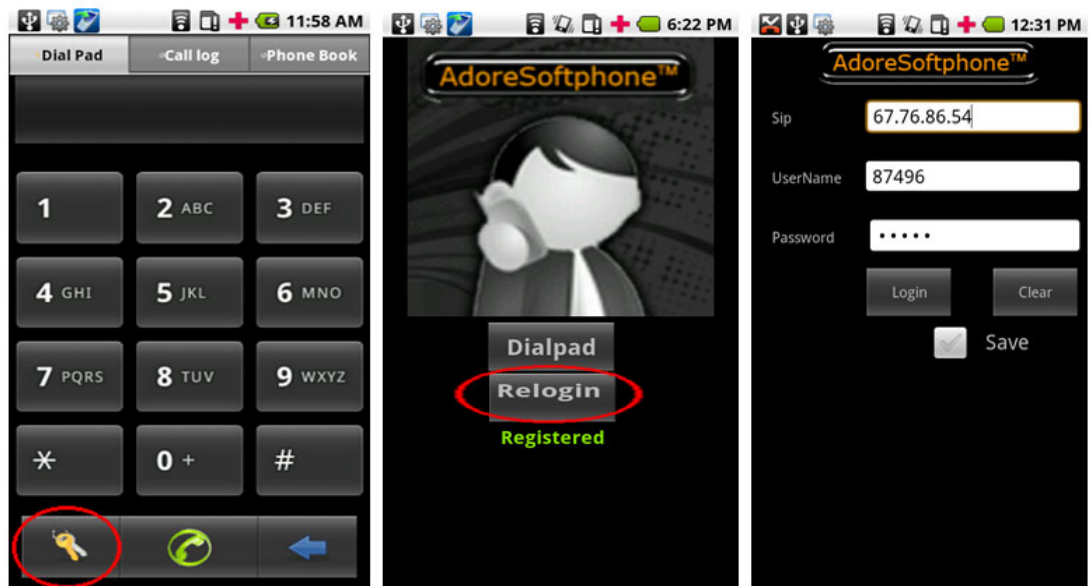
11:58 AM

Dial Pad | Call log | Phone Book

1
2 ABC
3 DEF
4 GHI
5 JKL
6 MNO
7 PQRS
8 TUV
9 WXYZ
*
0 +
#

6:22 PM

AdoreSoftphone™

Dialpad
Relogin
Registered

12:31 PM

AdoreSoftphone™

Sip 67.76.86.54
UserName 87496
Password •••••

Login
Clear

Save